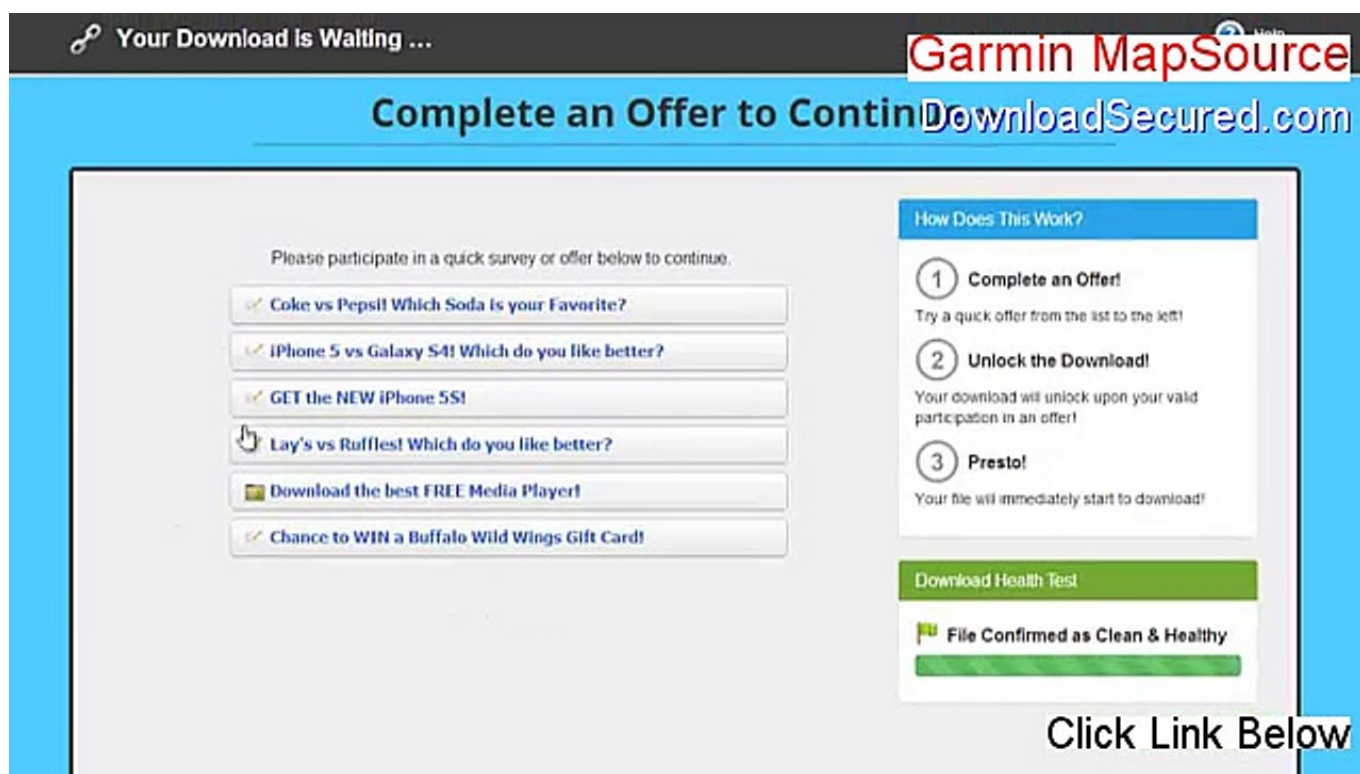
Your Download is Waiting ...

Help

Garmin MapSource

Complete an Offer to Contin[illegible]

DownloadSecured.com

Please participate in a quick survey or offer below to continue.

Coke vs Pepsi! Which Soda is your Favorite?

iPhone 5 vs Galaxy S4! Which do you like better?

GET the NEW iPhone 5S!

Lay's vs Ruffles! Which do you like better?

Download the best FREE Media Player!

Chance to WIN a Buffalo Wild Wings Gift Card!

How Does This Work?

1 Complete an Offer!

Try a quick offer from the list to the left!

2 Unlock the Download!

Your download will unlock upon your valid participation in an offer!

3 Presto!

Your file will immediately start to download!

Download Health Test

File Confirmed as Clean & Healthy

Click Link Below